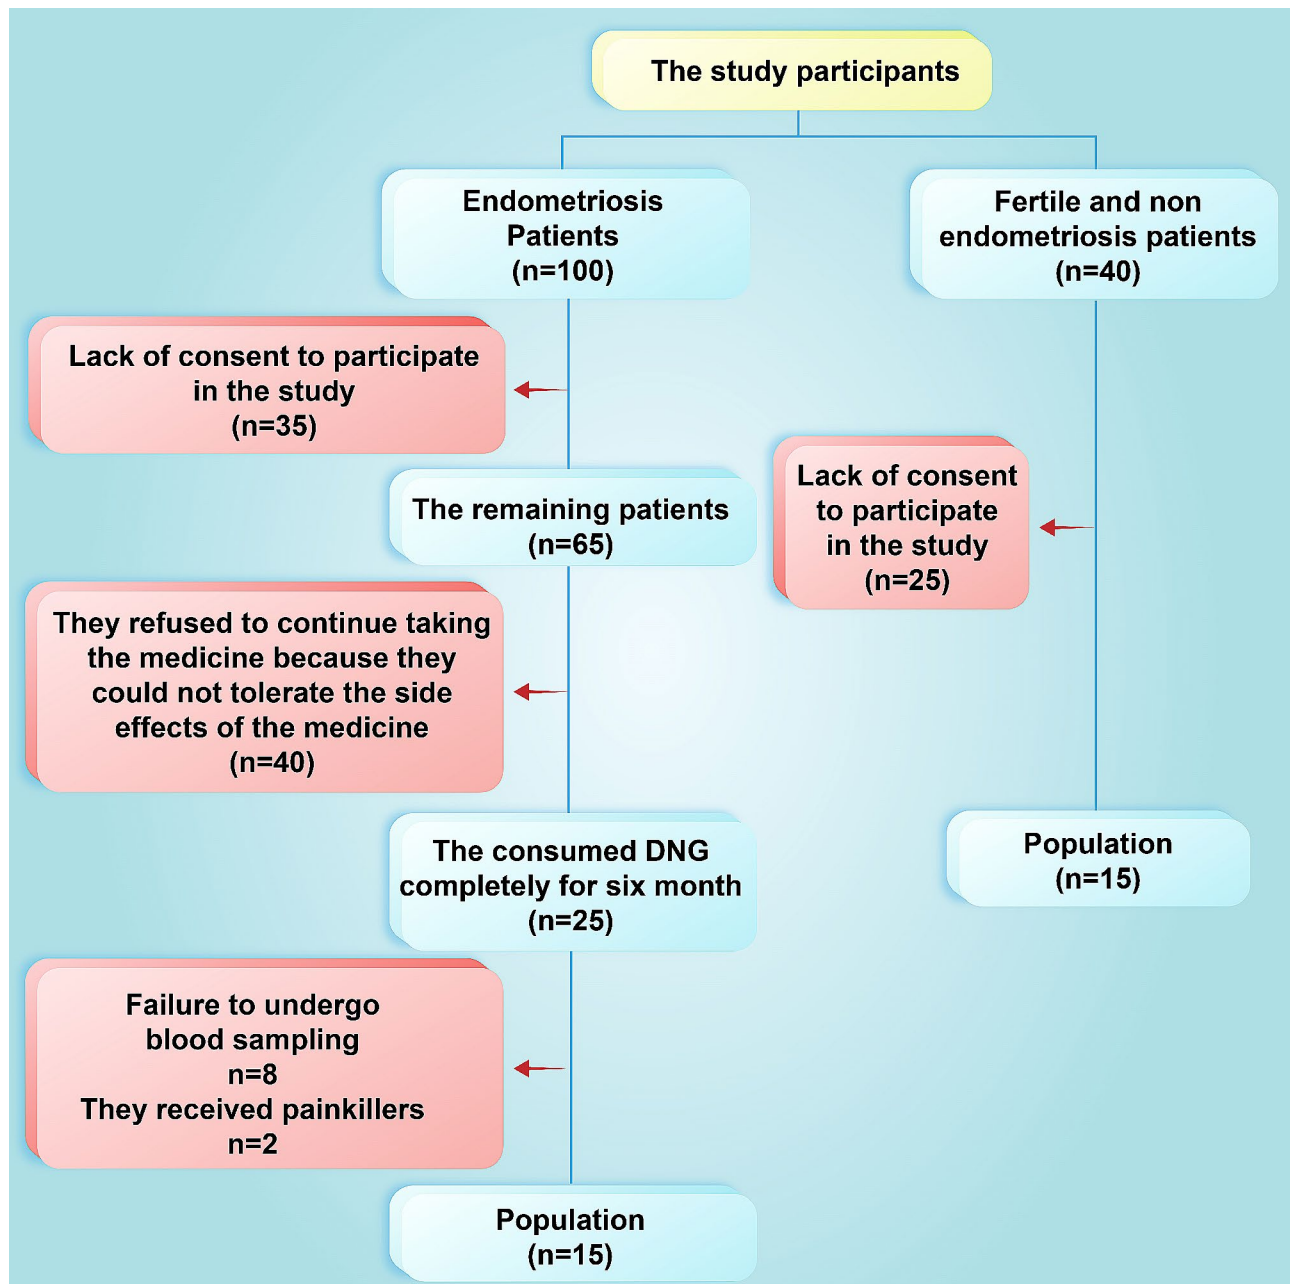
The study participants

Endometriosis Patients (n=100)

Fertile and non endometriosis patients (n=40)

Lack of consent to participate in the study (n=35)

The remaining patients (n=65)

Lack of consent to participate in the study (n=25)

They refused to continue taking the medicine because they could not tolerate the side effects of the medicine (n=40)

The consumed DNG completely for six month (n=25)

Population (n=15)

Failure to undergo blood sampling n=8 They received painkillers n=2

Population (n=15)